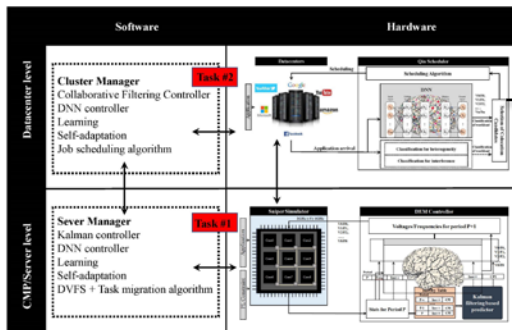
Software

Hardware

Datacenter level

Cluster Manager
Collaborative Filtering Controller
DNN controller
Learning
Self-adaptation
Job scheduling algorithm

Task #2

Datacenters

Scheduling

Qin Scheduler

Scheduling Algorithm

DNN

Google

YouTube

amazon

facebook

Application arrival

Classification for heterogeneity

Classification for interference

CMP/Server level

Sever Manager
Kalman controller
DNN controller
Learning
Self-adaptation
DVFS + Task migration algorithm

Task #1

Sniper Simulator

DTM Controller

Voltages/Frequencies for period P+1

Kalman filtering-based predictor

Stats for Period P